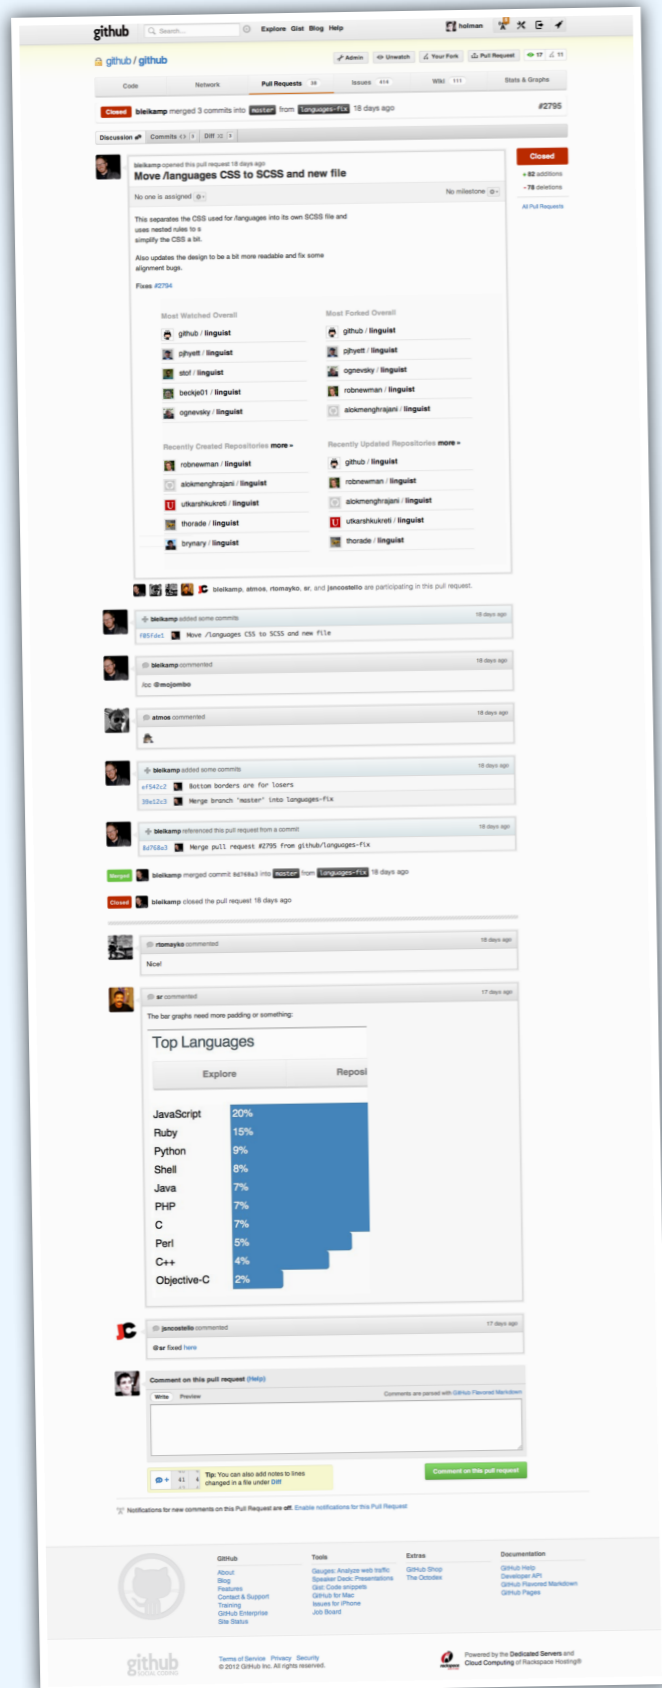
github Search... Explore Gist Blog Help holman

github / github

Admin Unwatch Your Fork Pull Request 17 11

Code Network Pull Requests 38 Issues 414 Wiki 111 Stats & Graphs

Closed bleikamp merged 3 commits into master from languages-fix 18 days ago #2795

Discussion Commits 3 Diff 3

bleikamp opened this pull request 18 days ago

Move /languages CSS to SCSS and new file

No one is assigned No milestone

This separates the CSS used for /languages into its own SCSS file and uses nested rules to a simplify the CSS a bit.

Also updates the design to be a bit more readable and fix some alignment bugs.

Fixes #2794

Closed
+82 additions
-78 deletions
All Pull Requests

Most Watched Overall
github / linguist
pjhyett / linguist
sfof / linguist
beckje01 / linguist
ognevsky / linguist

Most Forked Overall
github / linguist
pjhyett / linguist
ognevsky / linguist
robnewman / linguist
alokmenghrajani / linguist

Recently Created Repositories more »
robnewman / linguist
alokmenghrajani / linguist
utkarshkukreti / linguist
thorade / linguist
brynary / linguist

Recently Updated Repositories more »
github / linguist
robnewman / linguist
alokmenghrajani / linguist
utkarshkukreti / linguist
thorade / linguist

bleikamp, atmos, rtomayko, sr, and jancostello are participating in this pull request.

bleikamp added some commits 18 days ago
f05fde1 Move /languages CSS to SCSS and new file

bleikamp commented 18 days ago
/cc @mojombo

atmos commented 18 days ago

bleikamp added some commits 18 days ago
ef542c2 Bottom borders are for losers
39a12c3 Merge branch 'master' into languages-fix

bleikamp referenced this pull request from a commit 18 days ago
8d768e3 Merge pull request #2795 from github/languages-fix

Merged bleikamp merged commit 8d768e3 into master from languages-fix 18 days ago

Closed bleikamp closed the pull request 18 days ago

rtomayko commented 18 days ago
Nice!

sr commented 17 days ago
The bar graphs need more padding or something:

Top Languages
Explore Reposi

JavaScript 20%
Ruby 15%
Python 9%
Shell 8%
Java 7%
PHP 7%
C 7%
Perl 5%
C++ 4%
Objective-C 2%

jancostello commented 17 days ago
@sr fixed here

Comment on this pull request (Help)
Write Preview Comments are parsed with GitHub Flavored Markdown

Tip: You can also add notes to lines changed in a file under Diff

Comment on this pull request

Notifications for new comments on this Pull Request are off. Enable notifications for this Pull Request

GitHub
About
Blog
Features
Contact & Support
Training
GitHub Enterprise
Site Status

Tools
Gauges: Analyze web traffic
Speaker Deck: Presentations
Gist: Code snippets
GitHub for Mac
Issues for iPhone
Job Board

Extras
GitHub Shop
The Octodex

Documentation
GitHub Help
Developer API
GitHub Flavored Markdown
GitHub Pages

github SOCIAL CODING
Terms of Service Privacy Security
© 2012 GitHub Inc. All rights reserved.

Powered by the Dedicated Servers and Cloud Computing of Rackspace Hosting®